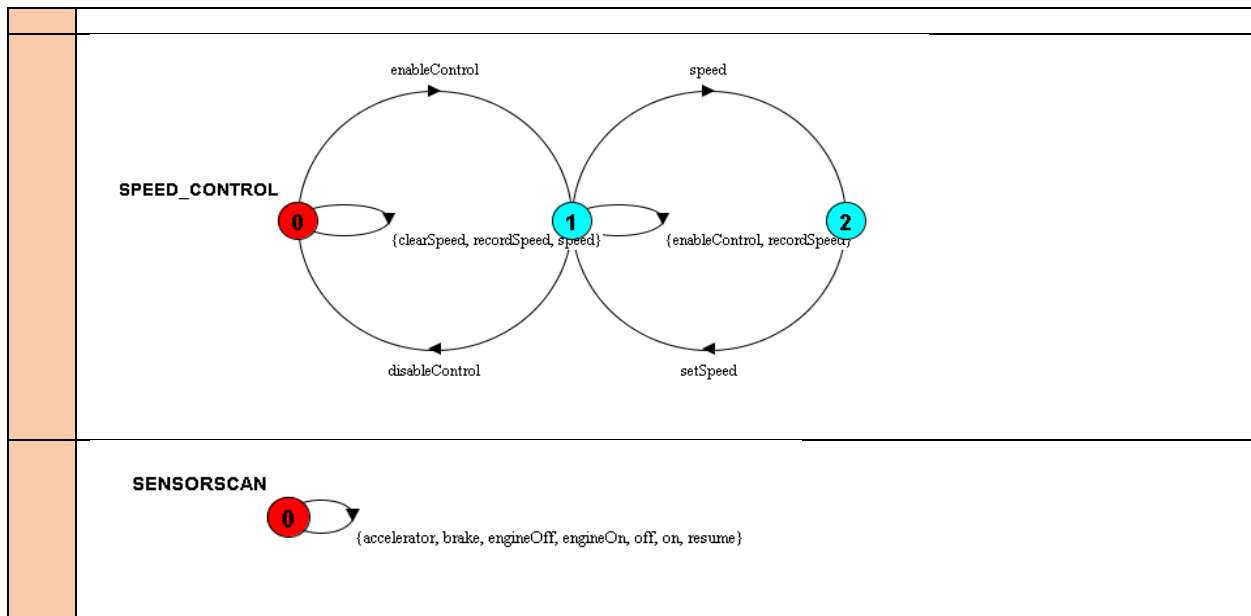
SPEED_CONTROL

enableControl

speed

0

1

2

{clearSpeed, recordSpeed, speed}

{enableControl, recordSpeed}

disableControl

setSpeed

SENSORSCAN

0

{accelerator, brake, engineOff, engineOn, off, on, resume}